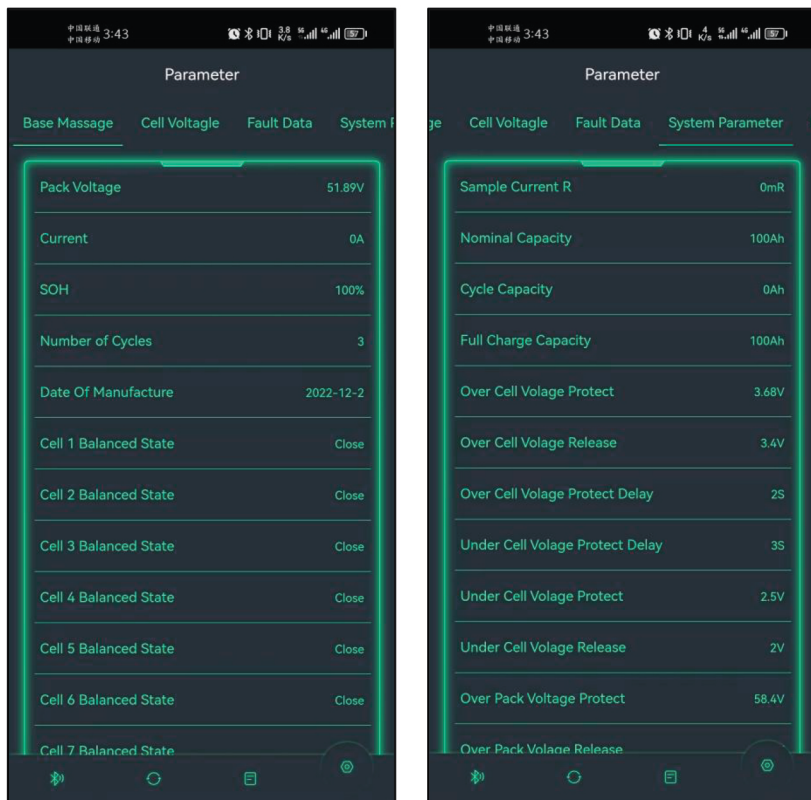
中国联通 中国移动 3:43

3.8 K/s 57

Parameter

Base Massage Cell Voltagle Fault Data System P

| | |
|---|---|
| Pack Voltage | 51.89V |
| Current | 0A |
| SOH | 100% |
| Number of Cycles | 3 |
| Date Of Manufacture | 2022-12-2 |
| Cell 1 Balanced State | Close |
| Cell 2 Balanced State | Close |
| Cell 3 Balanced State | Close |
| Cell 4 Balanced State | Close |
| Cell 5 Balanced State | Close |
| Cell 6 Balanced State | Close |
| Cell 7 Balanced State | |

中国联通 中国移动 3:43

4 K/s 57

Parameter

ge Cell Voltagle Fault Data System Parameter

| | |
|---|---|
| Sample Current R | 0mR |
| Nominal Capacity | 100Ah |
| Cycle Capacity | 0Ah |
| Full Charge Capacity | 100Ah |
| Over Cell Volage Protect | 3.68V |
| Over Cell Volage Release | 3.4V |
| Over Cell Volage Protect Delay | 2S |
| Under Cell Volage Protect Delay | 3S |
| Under Cell Volage Protect | 2.5V |
| Under Cell Volage Release | 2V |
| Over Pack Voltage Protect | 58.4V |
| Over Pack Volage Release | |